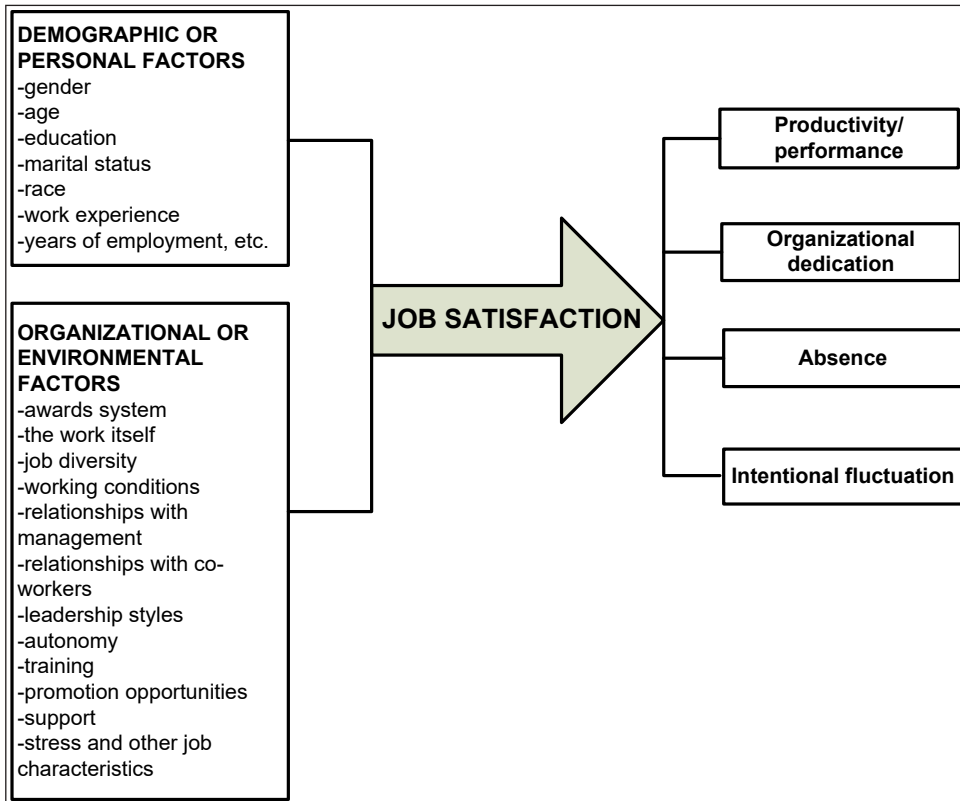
DEMOGRAPHIC OR PERSONAL FACTORS
-gender
-age
-education
-marital status
-race
-work experience
-years of employment, etc.

ORGANIZATIONAL OR ENVIRONMENTAL FACTORS
-awards system
-the work itself
-job diversity
-working conditions
-relationships with management
-relationships with co-workers
-leadership styles
-autonomy
-training
-promotion opportunities
-support
-stress and other job characteristics

JOB SATISFACTION

Productivity/ performance

Organizational dedication

Absence

Intentional fluctuation